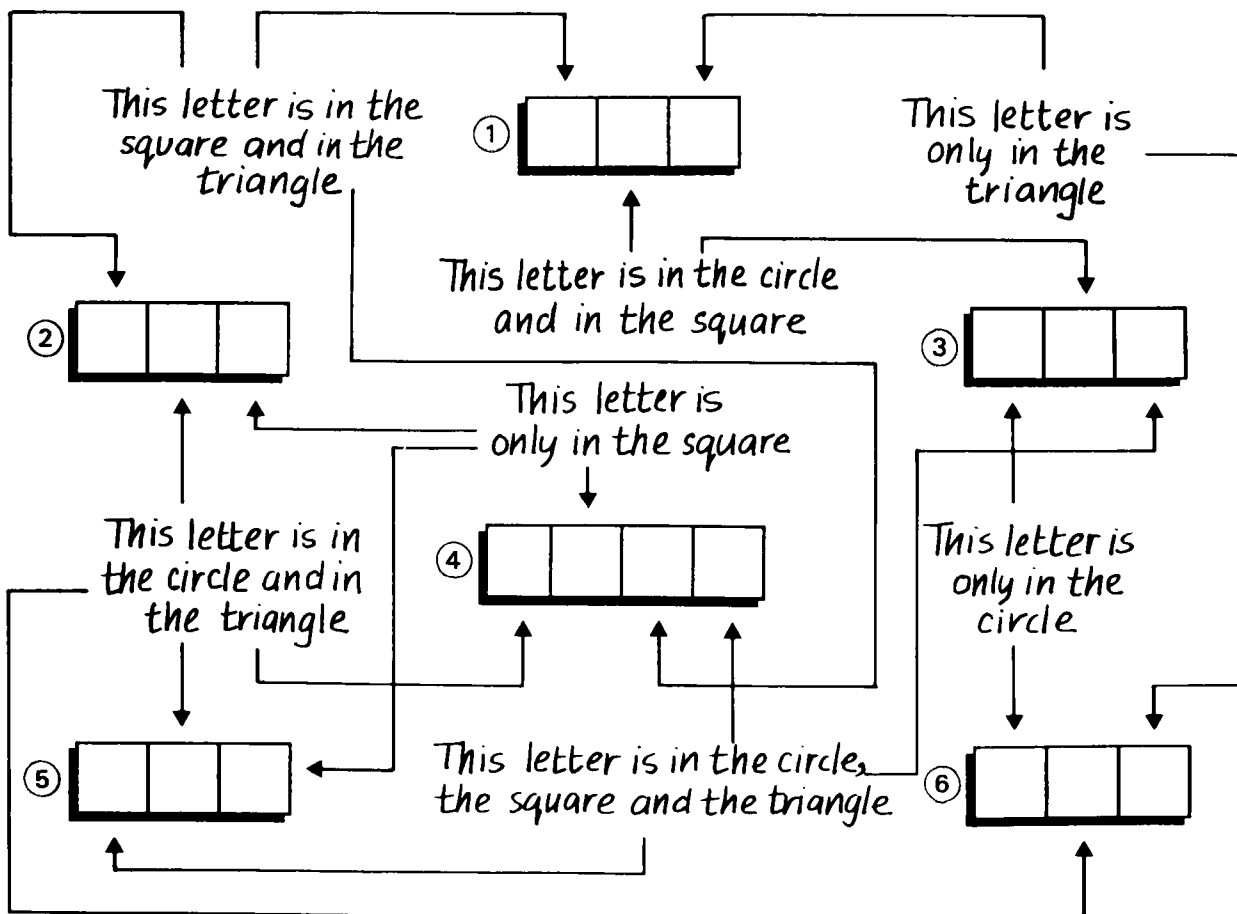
This letter is in the square and in the triangle

①

This letter is only in the triangle

This letter is in the circle and in the square

②

③

This letter is only in the square

④

This letter is in the circle and in the triangle

This letter is only in the circle

⑤

This letter is in the circle, the square and the triangle

⑥